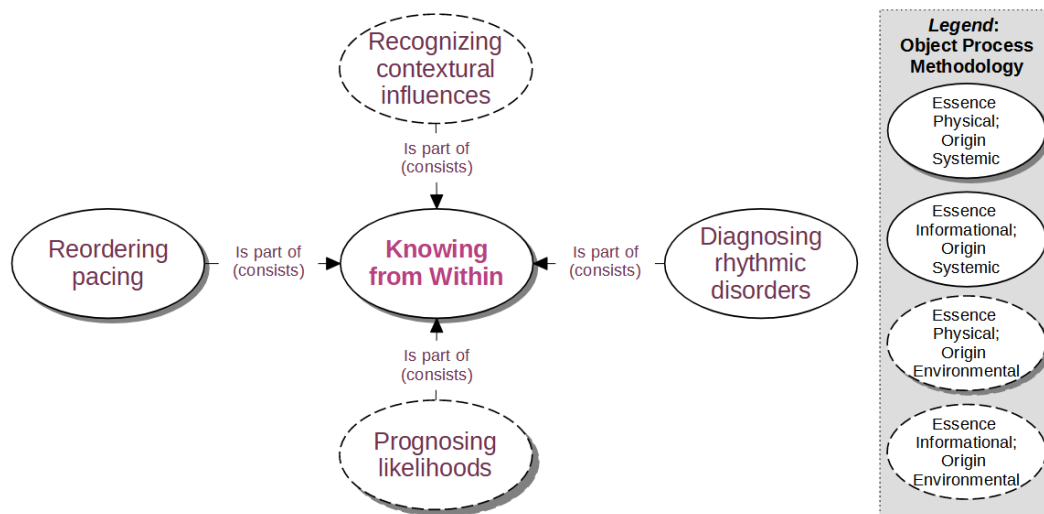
Recognizing contextural influences

Is part of (consists)

Reordering pacing

Is part of (consists)

Knowing from Within

Is part of (consists)

Diagnosing rhythmic disorders

Is part of (consists)

Prognosing likelihoods

*Legend*: Object Process Methodology

Essence Physical; Origin Systemic

Essence Informational; Origin Systemic

Essence Physical; Origin Environmental

Essence Informational; Origin Environmental